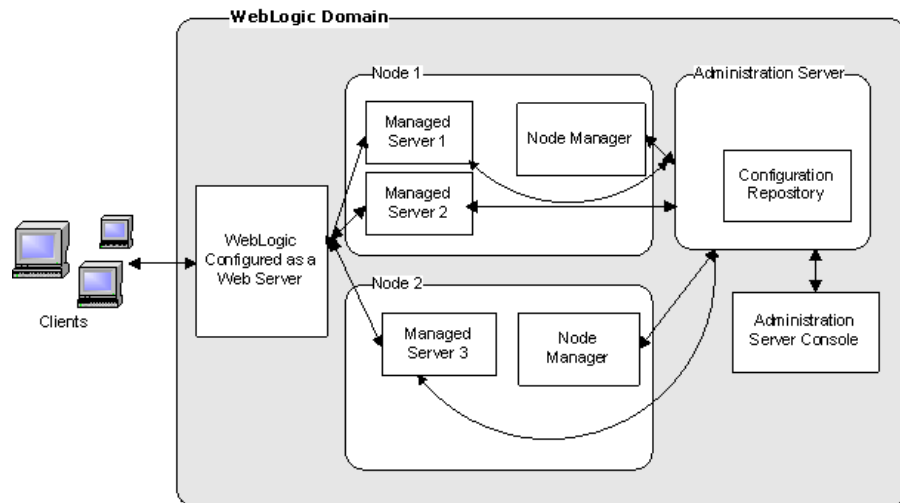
WebLogic Domain

Node 1

Managed Server 1

Node Manager

Managed Server 2

Administration Server

Configuration Repository

WebLogic Configured as a Web Server

Clients

Node 2

Managed Server 3

Node Manager

Administration Server Console